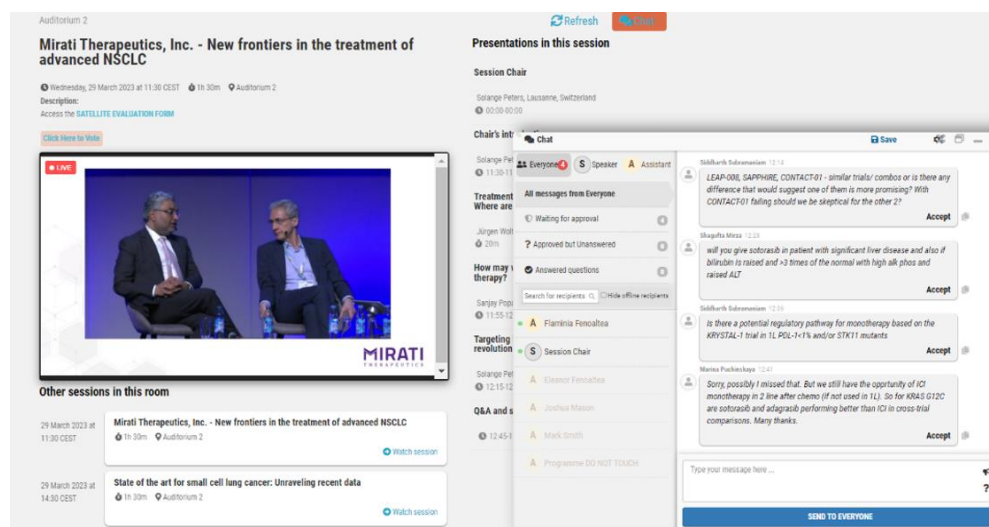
Auditorium 2

Refresh

Mirati Therapeutics, Inc. - New frontiers in the treatment of advanced NSCLC

Wednesday, 29 March 2023 at 11:30 CEST 1h 30m Auditorium 2

Description:

Access the SATELLITE EVALUATION FORM

Click Here to Vote

LIVE

MIRATI THERAPEUTICS

Other sessions in this room

29 March 2023 at 11:30 CEST

Mirati Therapeutics, Inc. - New frontiers in the treatment of advanced NSCLC

1h 30m Auditorium 2

Watch session

29 March 2023 at 14:30 CEST

State of the art for small cell lung cancer: Unraveling recent data

1h 30m Auditorium 2

Watch session

Presentations in this session

Session Chair

Solange Peters, Lausanne, Switzerland

00:00-00:00

Chair's int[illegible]

Solange Pe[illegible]

11:30-11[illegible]

Treatment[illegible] Where are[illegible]

Jürgen Wol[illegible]

20m

How may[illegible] therapy?

Sanjay Pop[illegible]

11:55-12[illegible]

Targeting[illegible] revolution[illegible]

Solange Pe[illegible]

12:15-12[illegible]

Q&A and s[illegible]

12:45-1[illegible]

Chat

Save

Everyone 4 S Speaker A Assistant

All messages from Everyone

Waiting for approval 0

? Approved but Unanswered 0

Answered questions 0

Search for recipients Hide offline recipients

A Flaminia Fencaltea

S Session Chair

A Eleanor Fencaltea

A Joshua Mason

A Mark Smith

A Programme DO NOT TOUCH

Siddharth Subramaniam 12:14

LEAP-008, SAPPHIRE, CONTACT-01 - similar trials/ combos or is there any difference that would suggest one of them is more promising? With CONTACT-01 failing should we be skeptical for the other 2?

Accept

Shagufta Mirza 12:25

will you give sotorasib in patient with significant liver disease and also if bilirubin is raised and >3 times of the normal with high alk phos and raised ALT

Accept

Siddharth Subramaniam 12:36

Is there a potential regulatory pathway for monotherapy based on the KRYSTAL-1 trial in 1L PDL-1<1% and/or STK11 mutants

Accept

Marina Puchinskaya 12:41

Sorry, possibly I missed that. But we still have the opprtunity of ICI monotherapy in 2 line after chemo (if not used in 1L). So for KRAS G12C are sotorasib and adagrasib performing better than ICI in cross-trial comparisons. Many thanks.

Accept

Type your message here ...

SEND TO EVERYONE